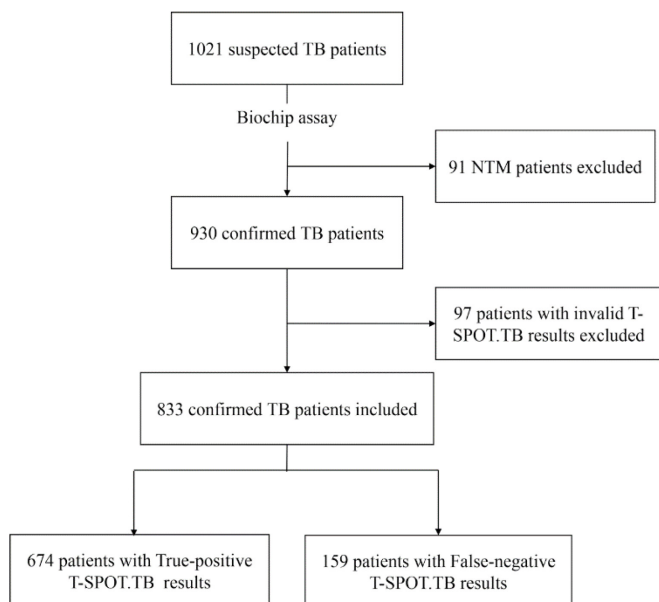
1021 suspected TB patients

Biochip assay

91 NTM patients excluded

930 confirmed TB patients

97 patients with invalid T-SPOT.TB results excluded

833 confirmed TB patients included

674 patients with True-positive T-SPOT.TB results

159 patients with False-negative T-SPOT.TB results